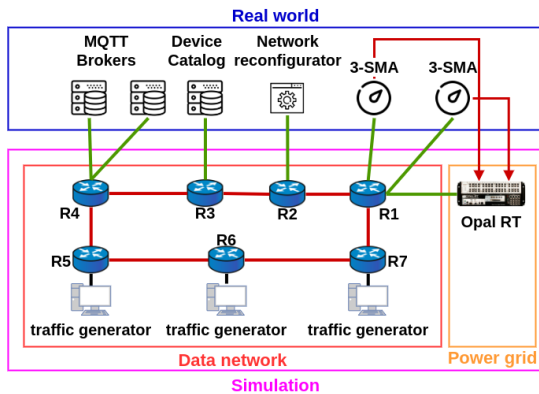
Real world

MQTT Brokers

Device Catalog

Network reconfigurator

3-SMA

3-SMA

R4

R3

R2

R1

Opal RT

R6

R5

R7

traffic generator

traffic generator

traffic generator

Data network

Power grid

Simulation